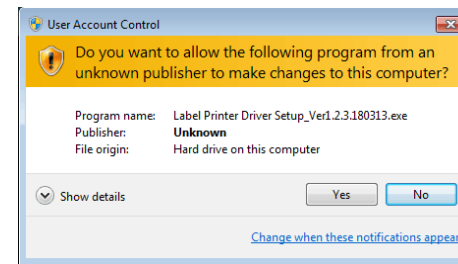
User Account Control

Do you want to allow the following program from an unknown publisher to make changes to this computer?

Program name: Label Printer Driver Setup_Ver1.2.3.180313.exe
Publisher: Unknown
File origin: Hard drive on this computer

Show details

Yes

No

Change when these notifications appear